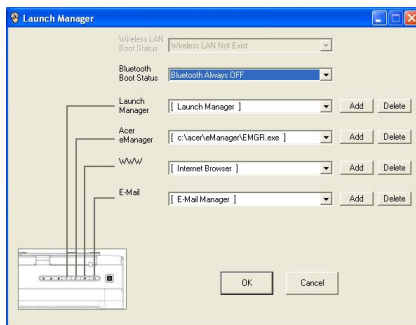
Launch Manager

Wireless LAN Boot Status
Wireless LAN Not Exist

Bluetooth Boot Status
Bluetooth Always OFF

Launch Manager
[ Launch Manager ]
Add
Delete

Acer eManager
[ c:\acer\eManager\EMGR.exe ]
Add
Delete

WWW
[ Internet Browser ]
Add
Delete

E-Mail
[ E-Mail Manager ]
Add
Delete

OK
Cancel